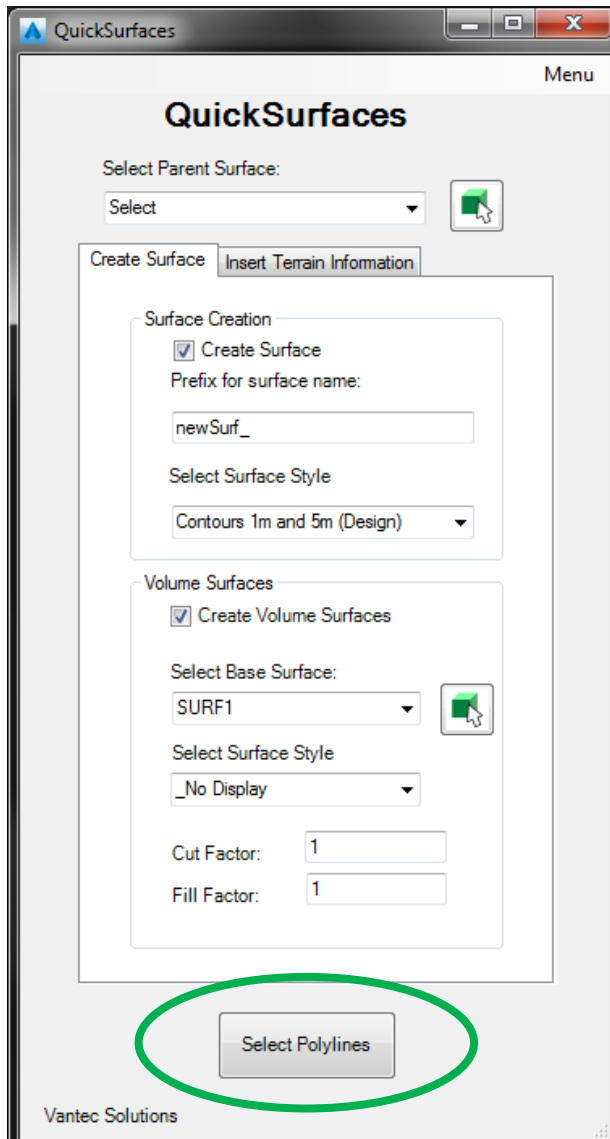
QuickSurfaces

Menu

QuickSurfaces

Select Parent Surface:

Select

Create Surface | Insert Terrain Information

Surface Creation

Create Surface

Prefix for surface name:

newSurf_

Select Surface Style

Contours 1m and 5m (Design)

Volume Surfaces

Create Volume Surfaces

Select Base Surface:

SURF1

Select Surface Style

_No Display

Cut Factor: 1

Fill Factor: 1

Select Polylines

Vantec Solutions